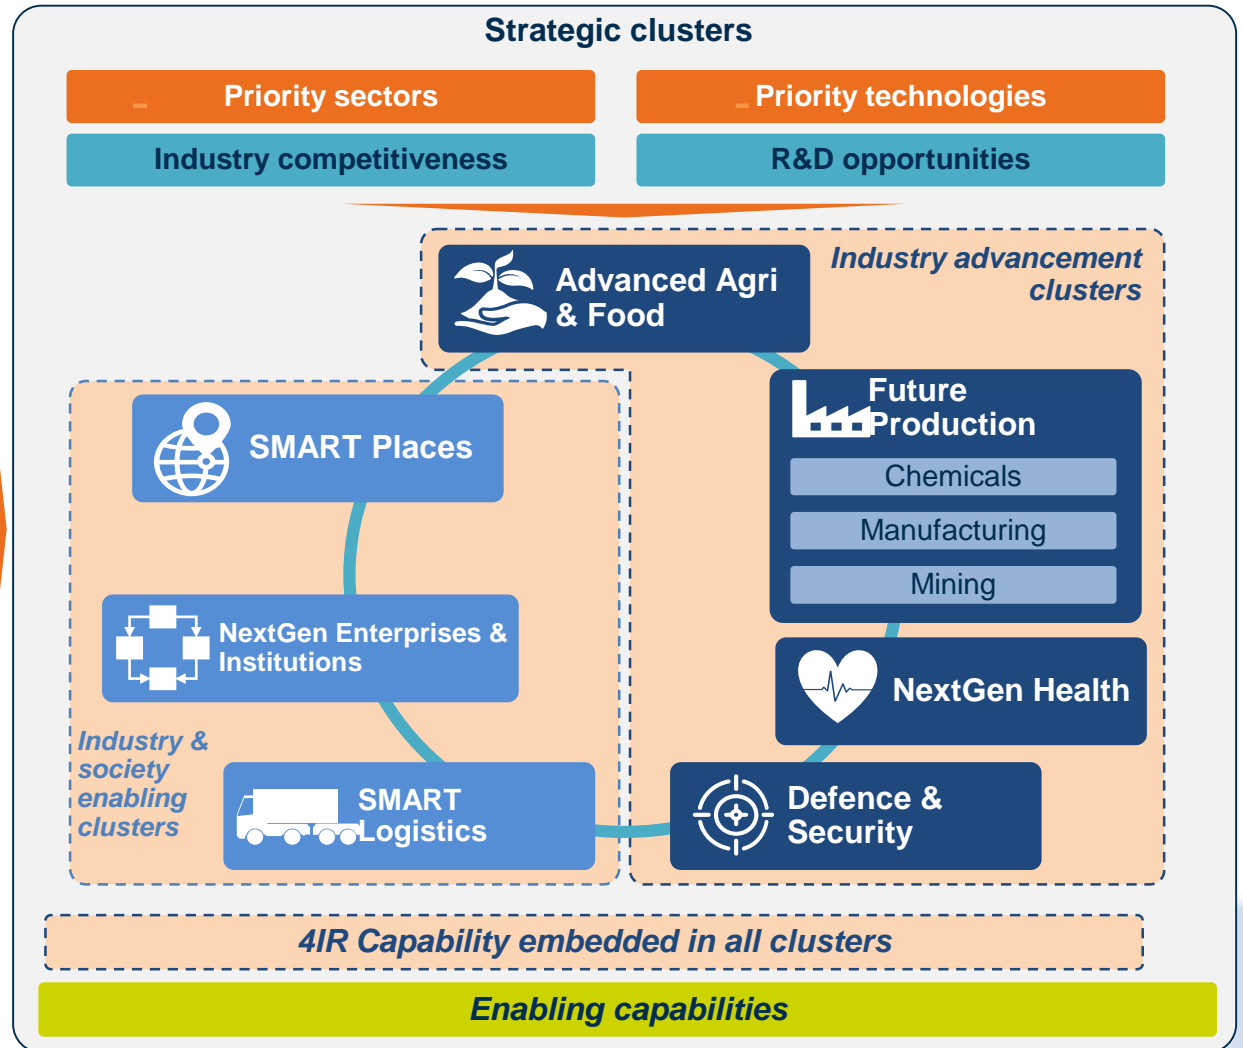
Strategic clusters

Priority sectors

Priority technologies

Industry competitiveness

R&D opportunities

Advanced Agri & Food

Industry advancement clusters

SMART Places

Future Production

Chemicals

Manufacturing

Mining

NextGen Enterprises & Institutions

NextGen Health

Industry & society enabling clusters

SMART Logistics

Defence & Security

4IR Capability embedded in all clusters

Enabling capabilities